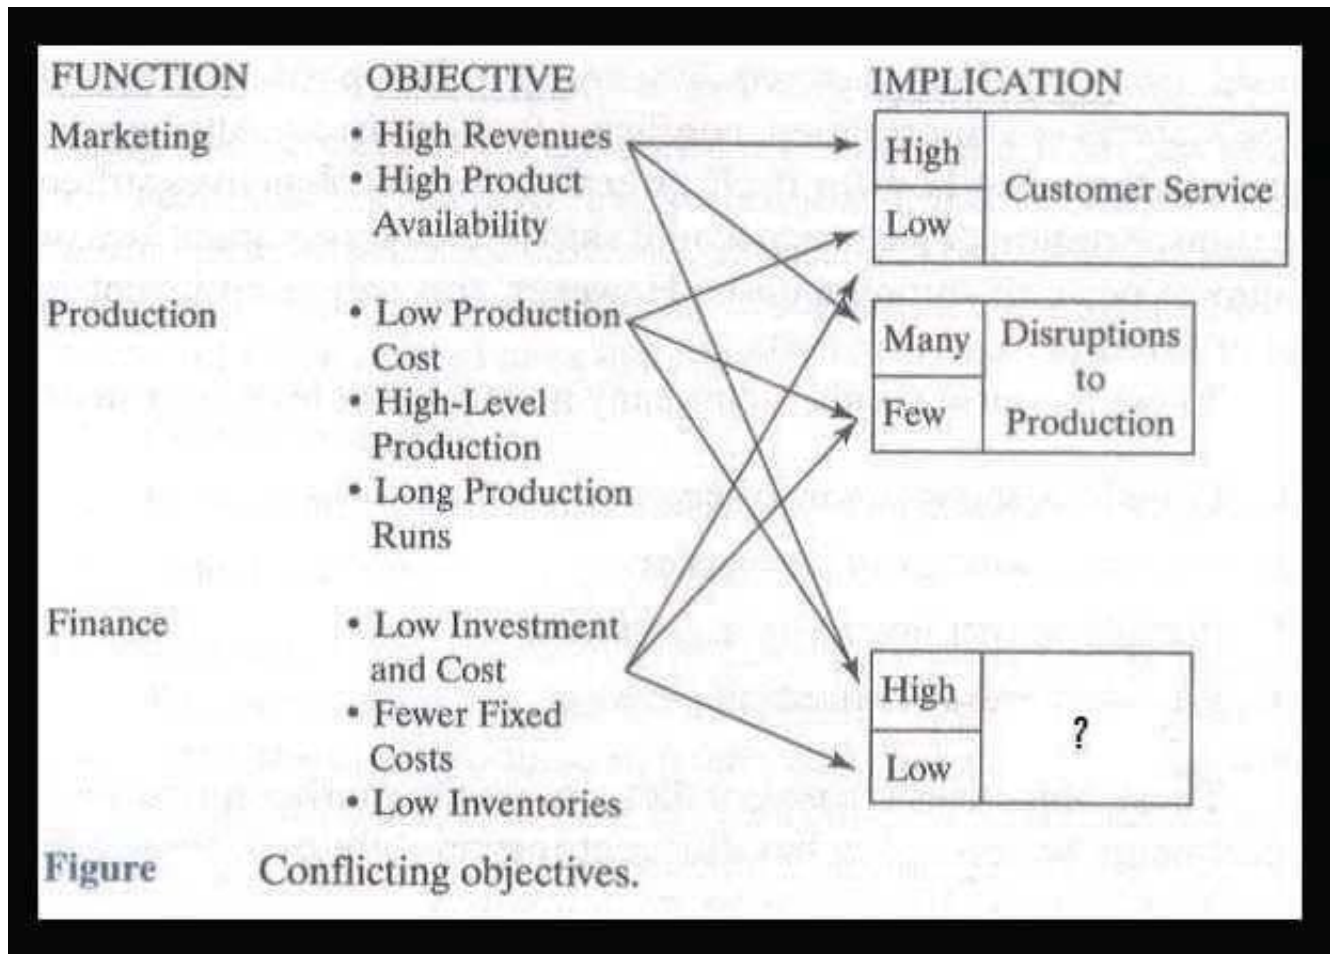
| FUNCTION | OBJECTIVE |
|---|---|
| Marketing | • High Revenues<br>• High Product Availability |
| Production | • Low Production Cost<br>• High-Level Production<br>• Long Production Runs |
| Finance | • Low Investment and Cost<br>• Fewer Fixed Costs<br>• Low Inventories |

IMPLICATION

| High | Customer Service |
|---|---|
| Low | |

| Many | Disruptions to Production |
|---|---|
| Few | |

| High | ? |
|---|---|
| Low | |

Figure Conflicting objectives.